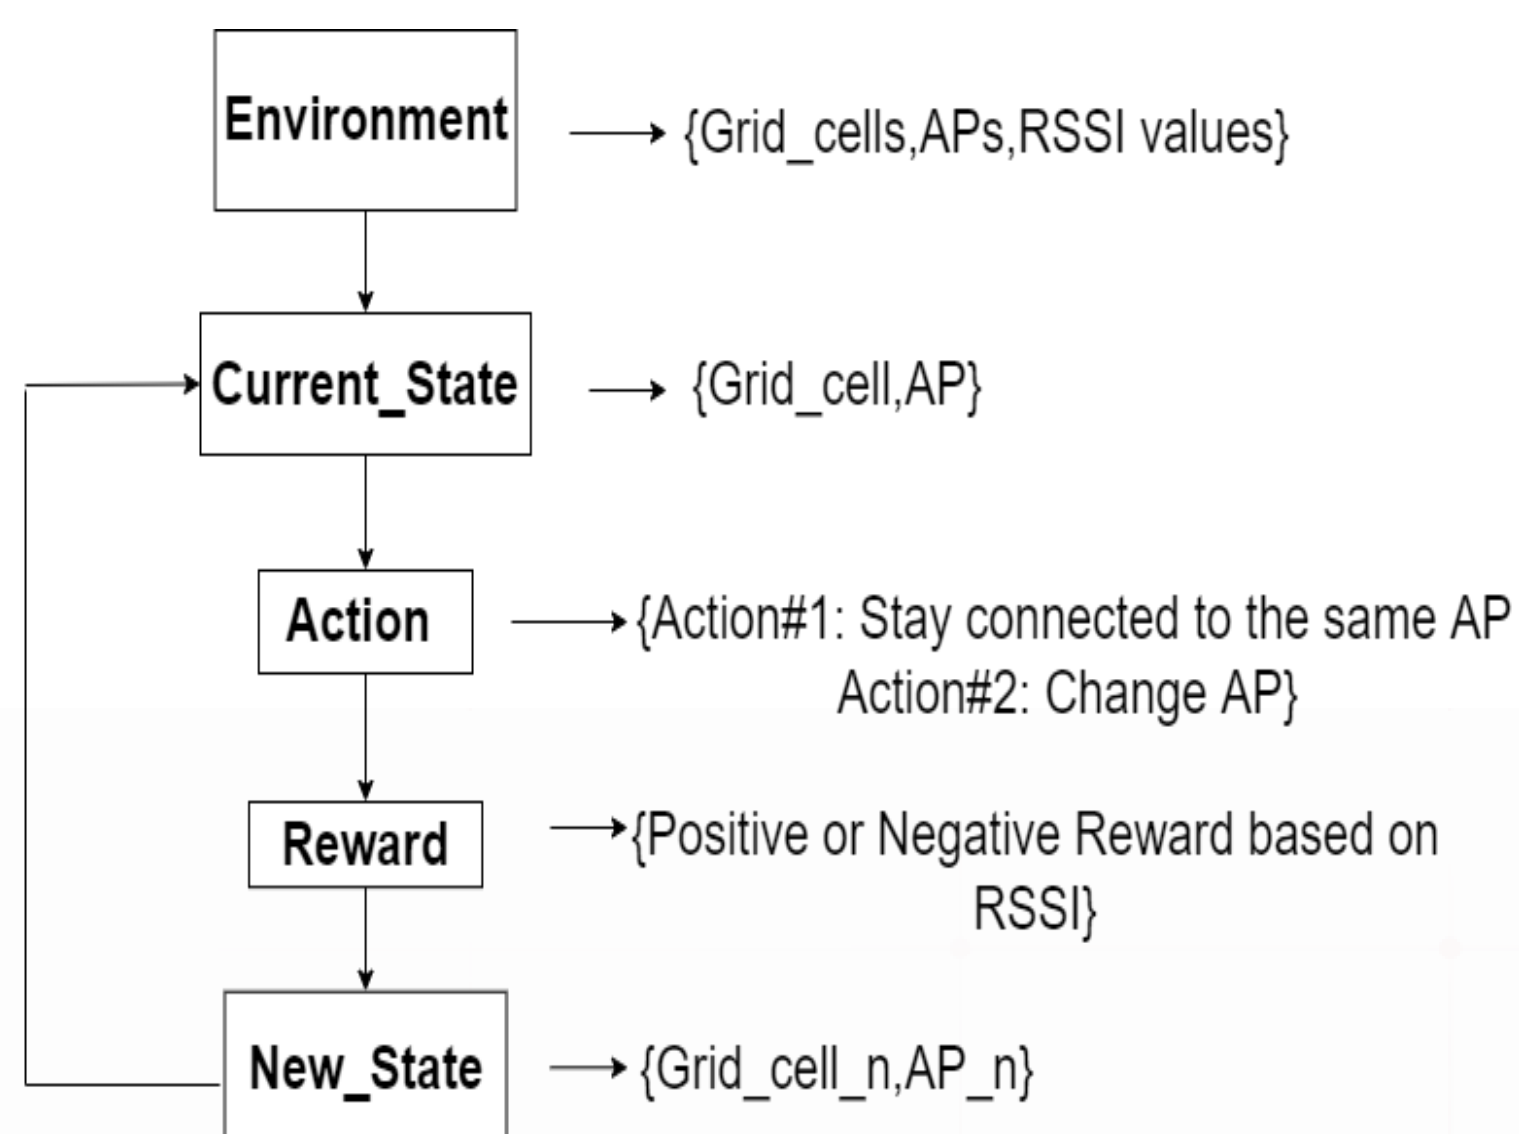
Environment
{Grid_cells,APs,RSSI values}

Current_State
{Grid_cell,AP}

Action
{Action#1: Stay connected to the same AP
Action#2: Change AP}

Reward
{Positive or Negative Reward based on RSSI}

New_State
{Grid_cell_n,AP_n}